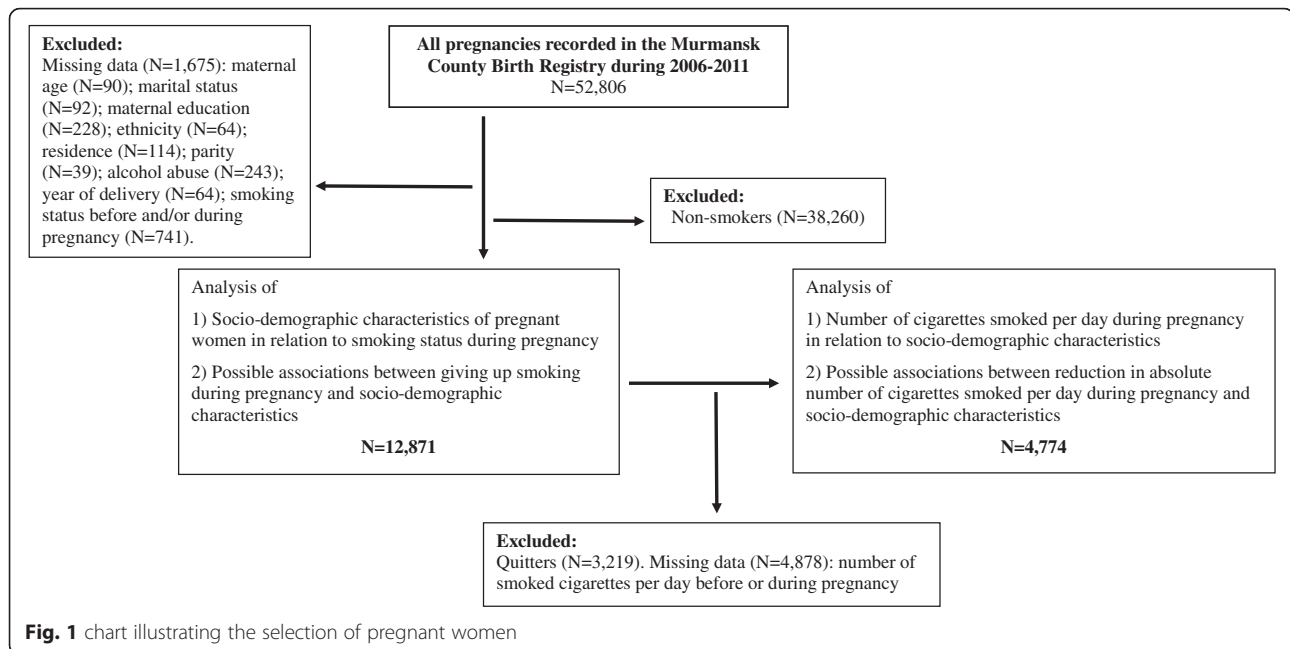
All pregnancies recorded in the Murmansk County Birth Registry during 2006-2011
N=52,806

Excluded:
Missing data (N=1,675): maternal age (N=90); marital status (N=92); maternal education (N=228); ethnicity (N=64); residence (N=114); parity (N=39); alcohol abuse (N=243); year of delivery (N=64); smoking status before and/or during pregnancy (N=741).

Excluded:
Non-smokers (N=38,260)

Analysis of

1) Socio-demographic characteristics of pregnant women in relation to smoking status during pregnancy

2) Possible associations between giving up smoking during pregnancy and socio-demographic characteristics

N=12,871

Analysis of

1) Number of cigarettes smoked per day during pregnancy in relation to socio-demographic characteristics

2) Possible associations between reduction in absolute number of cigarettes smoked per day during pregnancy and socio-demographic characteristics

N=4,774

Excluded:
Quitters (N=3,219). Missing data (N=4,878): number of smoked cigarettes per day before or during pregnancy

Fig. 1 chart illustrating the selection of pregnant women